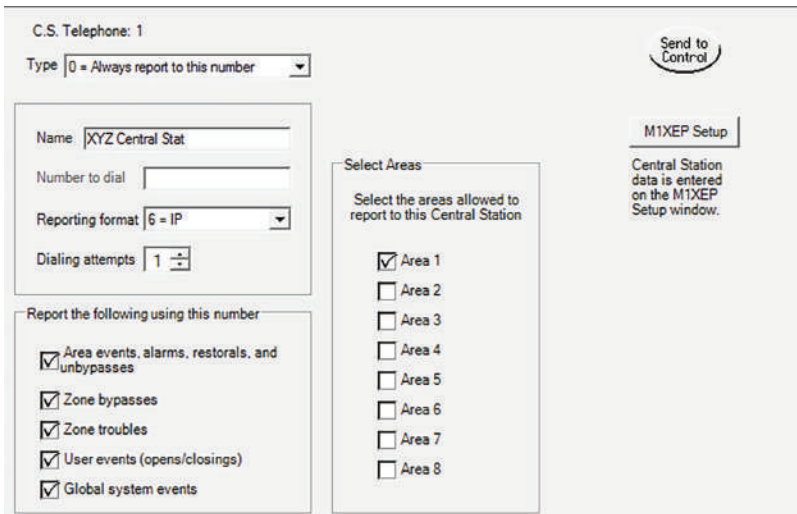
C.S. Telephone: 1

Type 0 = Always report to this number

Send to Control

Name XYZ Central Stat

Number to dial

Reporting format 6 = IP

Dialing attempts 1

M1XEP Setup

Central Station data is entered on the M1XEP Setup window.

Select Areas

Select the areas allowed to report to this Central Station

Area 1
Area 2
Area 3
Area 4
Area 5
Area 6
Area 7
Area 8

Report the following using this number

Area events, alarms, restorals, and unbypasses
Zone bypasses
Zone troubles
User events (opens/closings)
Global system events